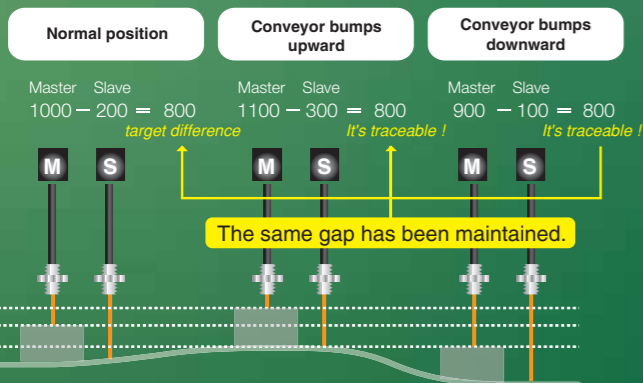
Normal position

Conveyor bumps upward

Conveyor bumps downward

Master Slave
1000 − 200 = 800
target difference

Master Slave
1100 − 300 = 800
It's traceable !

Master Slave
900 − 100 = 800
It's traceable !

M S M S M S

The same gap has been maintained.